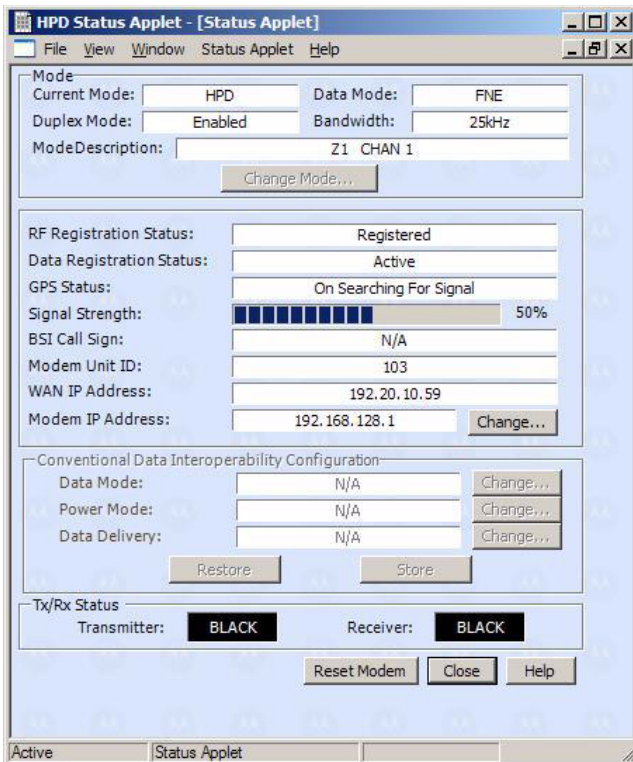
HPD Status Applet - [Status Applet]

File View Window Status Applet Help

Mode

Current Mode: HPD

Data Mode: FNE

Duplex Mode: Enabled

Bandwidth: 25kHz

ModeDescription: Z1 CHAN 1

Change Mode...

RF Registration Status: Registered

Data Registration Status: Active

GPS Status: On Searching For Signal

Signal Strength: 50%

BSI Call Sign: N/A

Modem Unit ID: 103

WAN IP Address: 192.20.10.59

Modem IP Address: 192.168.128.1 Change...

Conventional Data Interoperability Configuration

Data Mode: N/A Change...

Power Mode: N/A Change...

Data Delivery: N/A Change...

Restore Store

Tx/Rx Status

Transmitter: BLACK

Receiver: BLACK

Reset Modem Close Help

Active Status Applet